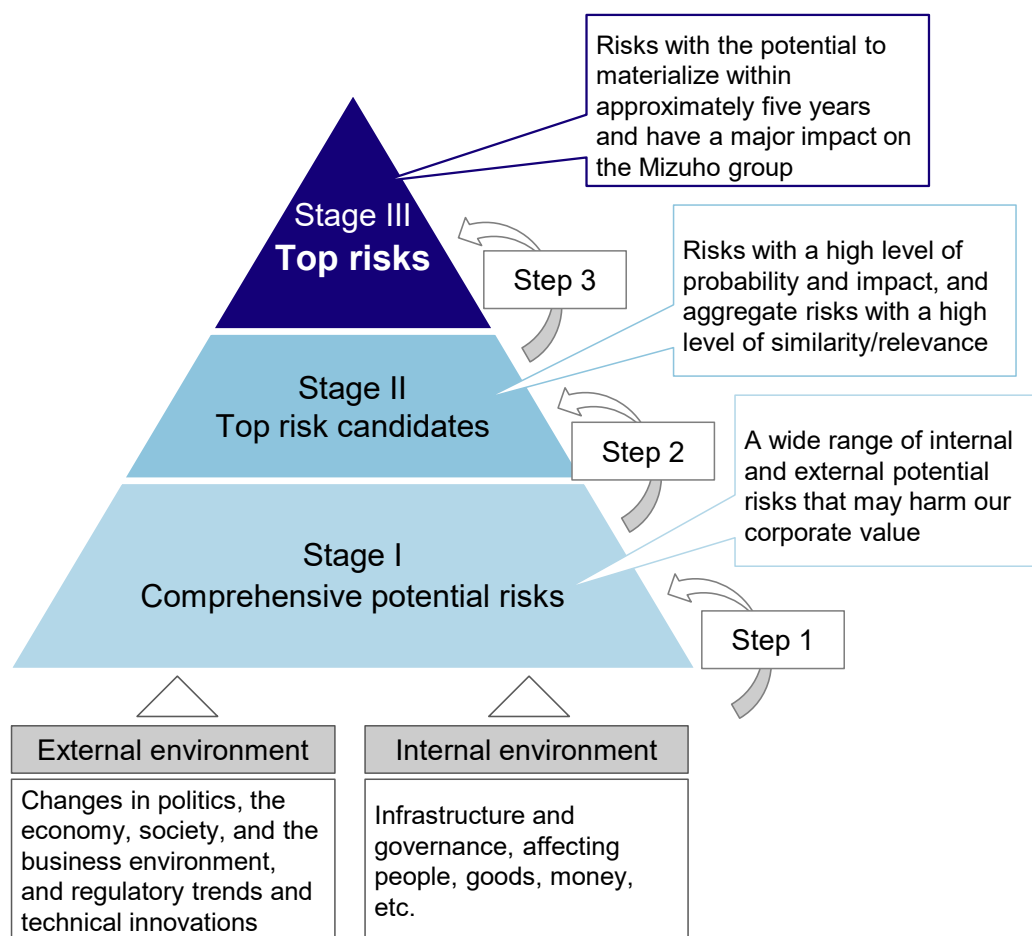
Risks with the potential to materialize within approximately five years and have a major impact on the Mizuho group

Stage III
Top risks

Step 3

Risks with a high level of probability and impact, and aggregate risks with a high level of similarity/relevance

Stage II
Top risk candidates

Step 2

A wide range of internal and external potential risks that may harm our corporate value

Stage I
Comprehensive potential risks

Step 1

External environment

Changes in politics, the economy, society, and the business environment, and regulatory trends and technical innovations

Internal environment

Infrastructure and governance, affecting people, goods, money, etc.